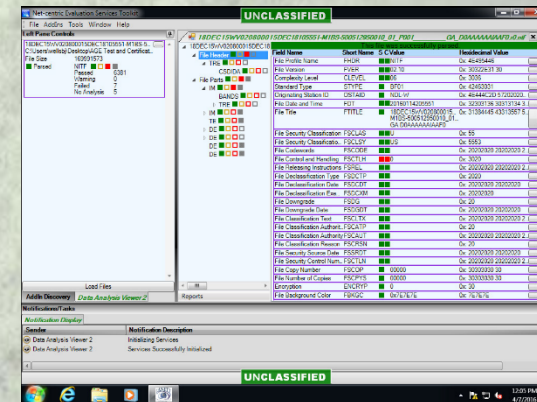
Net-centric Evaluation Services Toolkit

File AddIns Tools Window Help

UNCLASSIFIED

Left Pane Controls

18DEC15WV020800015DEC181055 1-M1BS-5
C:\Users\wells\Desktop\AGE Test and Certificat

File Size 183691573

Parsed NITF

Passed 6381
Warning 0
Failed 7
No Analysis 5

Load Files

AddIn Discovery Data Analysis Viewer 2

18DEC15WV020800015DEC18105551-M1BS-500512950010_01_P001 OA_DAAAAAAAAAF0.ntf

18DEC15WV020800015DEC18

File Header
TRE
CSDIDA
File Parts
IM
BANDS
TRE
DE
DE
DE
DE

Reports

| Field Name | Short Name | S | Value | Hexidecimal Value |
|---|---|---|---|---|
| File Profile Name | FHDR | | NITF | 0x 4E49544... |
| File Version | FVER | | 02.10 | 0x 30322E31 30 |
| Complexity Level | CLEVEL | | 06 | 0x 3036 |
| Standard Type | STYPE | | BF01 | 0x 42463031 |
| Originating Station ID | OSTAID | | NDL W | 0x 4E444C20 57202020... |
| File Date and Time | FDT | | 20160114205551 | 0x 32303136 30313134 3... |
| File Title | FTITLE | | 18DEC15WV020800015... M1BS-500512950010_01... OA_DAAAAAAAAAF0 | 0x 31384445 43313557 5... |
| File Security Classification | FSCLAS | | U | 0x 55 |
| File Security Classification | FSCLSY | | US | 0x 5553 |
| File Codewords | FSCODE | | | 0x 2020 2020 2020 2020 2... |
| File Control and Handling | FSCTLH | | | 0x 2020 |
| File Releasing Instructions | FSREL | | | 0x 2020 2020 2020 2020 2... |
| File Declassification Type | FSDCTP | | | 0x 2020 |
| File Declassification Date | FSDCDT | | | 0x 2020 2020 2020 2020 2... |
| File Declassification Exe | FSDCXM | | | 0x 2020 2020 |
| File Downgrade | FSDG | | | 0x 20 |
| File Downgrade Date | FSDGDT | | | 0x 2020 2020 2020 2020 2... |
| File Classification Text | FSCLTX | | | 0x 2020 2020 2020 2020 2... |
| File Classification Authorit | FSCATP | | | 0x 20 |
| File Classification Authorit | FSCAUT | | | 0x 2020 2020 2020 2020 2... |
| File Classification Reason | FSCRSN | | | 0x 20 |
| File Security Source Date | FSSRDT | | | 0x 2020 2020 2020 2020 2... |
| File Security Control Num | FSCTLN | | | 0x 2020 2020 2020 2020 2... |
| File Copy Number | FSCOP | | 00000 | 0x 30303030 30 |
| File Number of Copies | FSCPYS | | 00000 | 0x 30303030 30 |
| Encryption | ENCRYP | | 0 | 0x 30 |
| File Background Color | FBKGC | | 0x7F7F7F | 0x 7F7F7F |

Notifications/Tasks

Notification Display

| Sender | Notification Description |
|---|---|
| Data Analysis Viewer 2 | Initializing Services |
| Data Analysis Viewer 2 | Services Successfully Initialized |

UNCLASSIFIED

12:05 PM
4/7/2016